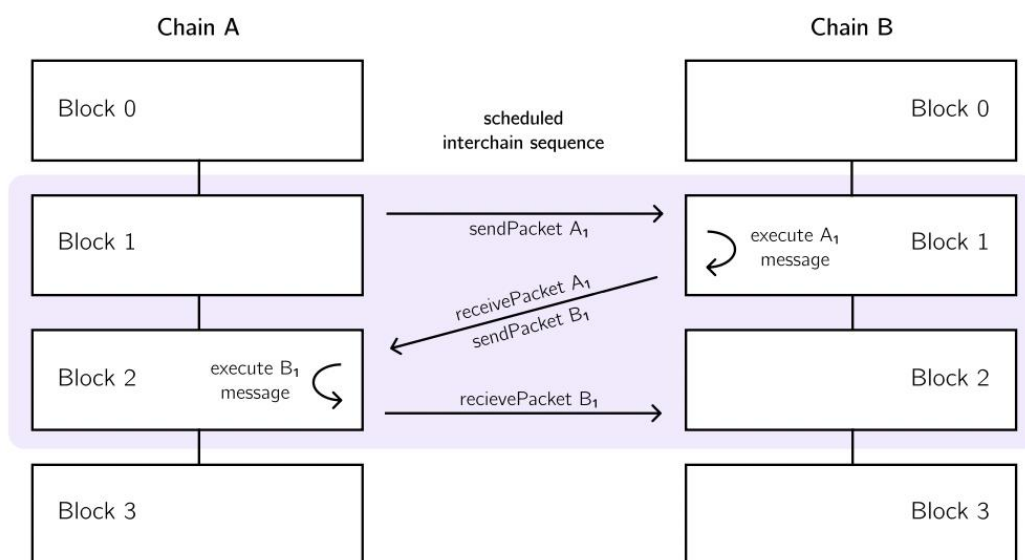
Chain A

Chain B

Block 0

scheduled interchain sequence

Block 0

Block 1

sendPacket $A_1$

execute $A_1$ message

Block 1

receivePacket $A_1$
sendPacket $B_1$

Block 2

execute $B_1$ message

recievePacket $B_1$

Block 2

Block 3

Block 3